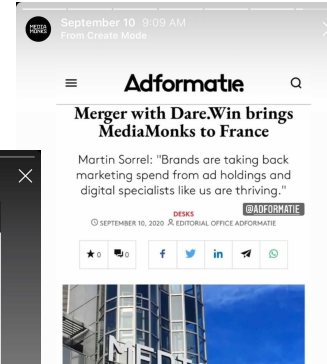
MEDIA MONKS

September 10 9:09 AM
From Create Mode

Adformatie

Merger with Dare.Win brings MediaMonks to France

Martin Sorrel: "Brands are taking back marketing spend from ad holdings and digital specialists like us are thriving."

@ADFORMATIE

DESKS
SEPTEMBER 10, 2020 EDITORIAL OFFICE ADFORMATIE

0 0